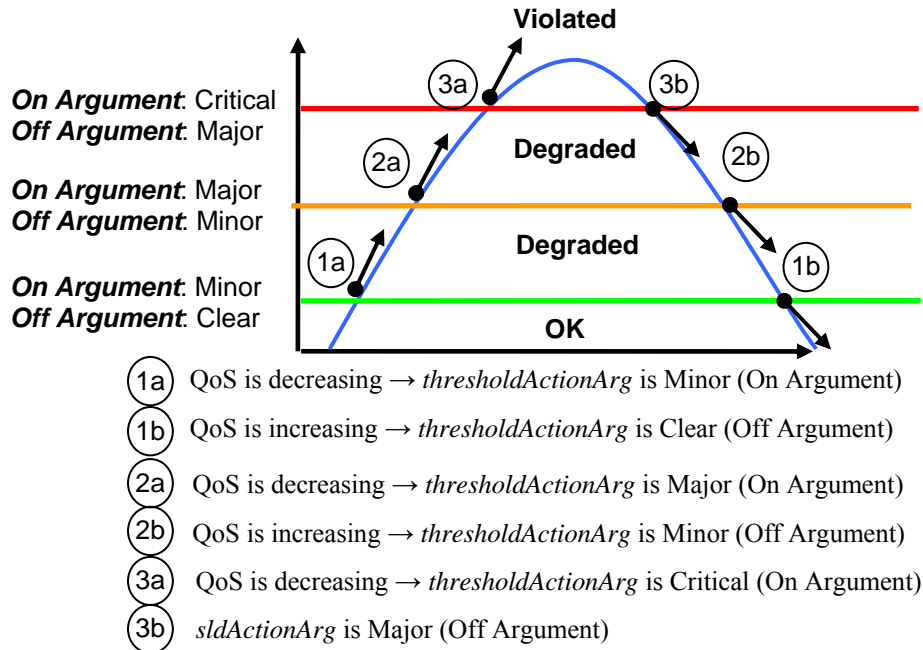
Violated

On Argument: Critical
Off Argument: Major

3a

3b

Degraded

2a

2b

On Argument: Major
Off Argument: Minor

Degraded

1a

1b

On Argument: Minor
Off Argument: Clear

OK

1a QoS is decreasing → thresholdActionArg is Minor (On Argument)

1b QoS is increasing → thresholdActionArg is Clear (Off Argument)

2a QoS is decreasing → thresholdActionArg is Major (On Argument)

2b QoS is increasing → thresholdActionArg is Minor (Off Argument)

3a QoS is decreasing → thresholdActionArg is Critical (On Argument)

3b sldActionArg is Major (Off Argument)